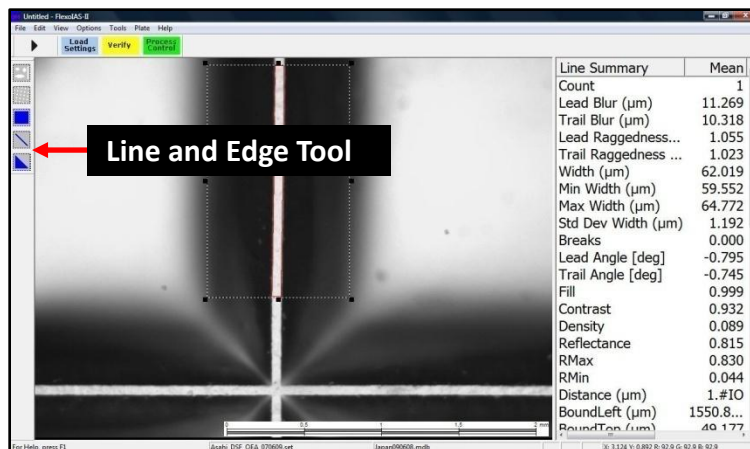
Untitled - FlexoIAS-II

File Edit View Options Tools Plate Help

Load Settings Verify Process Control

Line and Edge Tool

| Line Summary | Mean |
|---|---|
| Count | 1 |
| Lead Blur (µm) | 11.269 |
| Trail Blur (µm) | 10.318 |
| Lead Raggedness... | 1.055 |
| Trail Raggedness ... | 1.023 |
| Width (µm) | 62.019 |
| Min Width (µm) | 59.552 |
| Max Width (µm) | 64.772 |
| Std Dev Width (µm) | 1.192 |
| Breaks | 0.000 |
| Lead Angle [deg] | -0.795 |
| Trail Angle [deg] | -0.745 |
| Fill | 0.999 |
| Contrast | 0.932 |
| Density | 0.089 |
| Reflectance | 0.815 |
| RMax | 0.830 |
| RMin | 0.044 |
| Distance (µm) | 1.#IO |
| BoundLeft (µm) | 1550.8... |
| BoundTop (µm) | 49.177 |

0 0.5 1 1.5 2 mm

For Help, press F1 Asahi_DSF_OFA_070608.set Japan090608.mdb X: 3.124 Y: 0.892 R: 92.9 G: 92.8 B: 92.9